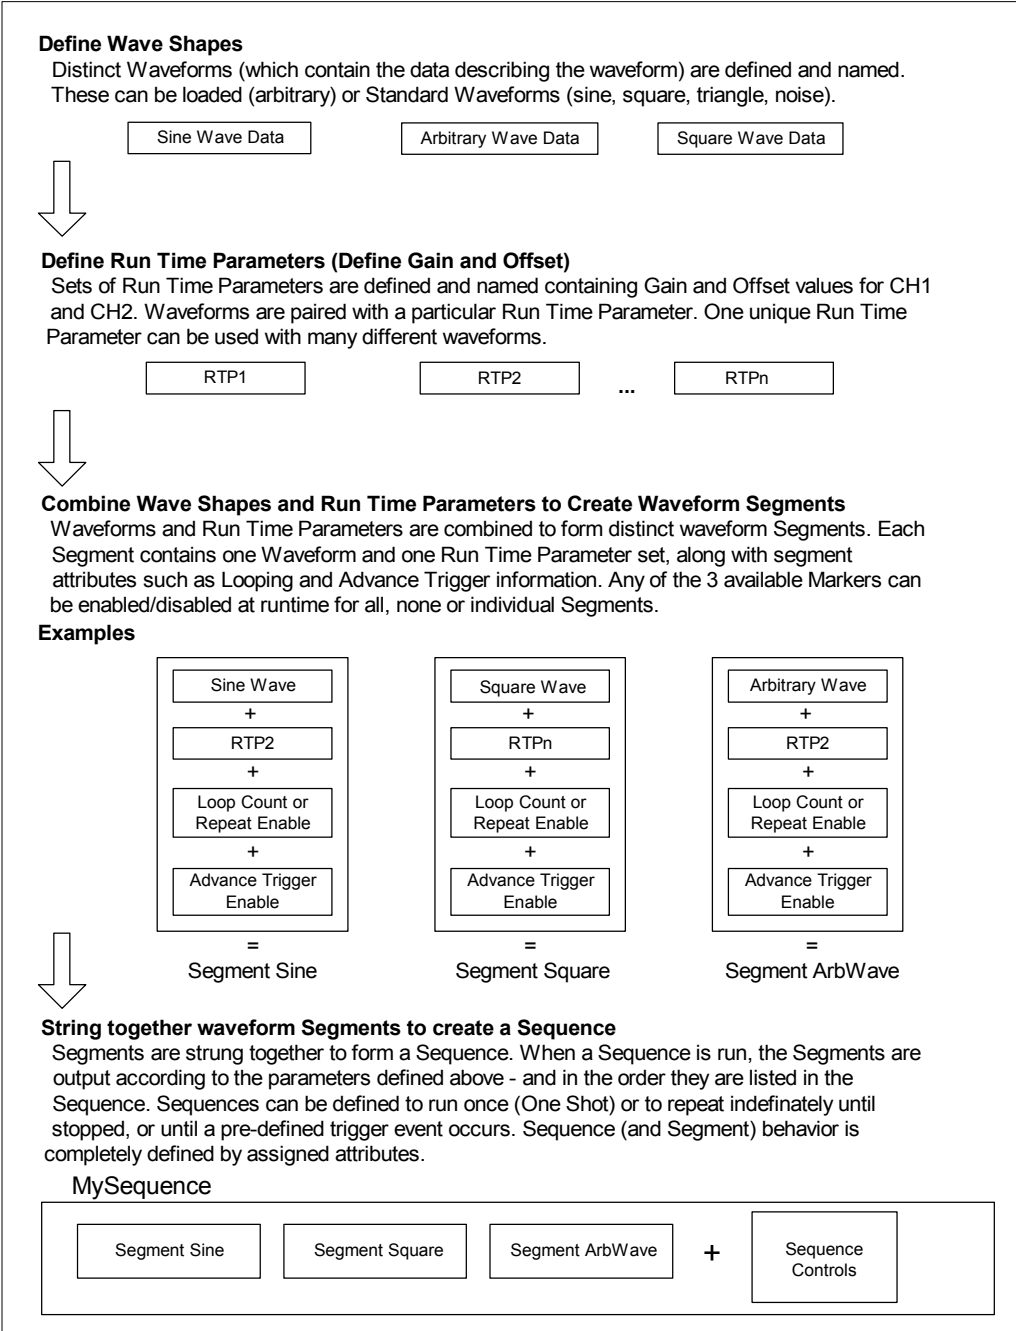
**Define Wave Shapes**

Distinct Waveforms (which contain the data describing the waveform) are defined and named. These can be loaded (arbitrary) or Standard Waveforms (sine, square, triangle, noise).

Sine Wave Data

Arbitrary Wave Data

Square Wave Data

**Define Run Time Parameters (Define Gain and Offset)**

Sets of Run Time Parameters are defined and named containing Gain and Offset values for CH1 and CH2. Waveforms are paired with a particular Run Time Parameter. One unique Run Time Parameter can be used with many different waveforms.

RTP1

RTP2

...

RTPn

**Combine Wave Shapes and Run Time Parameters to Create Waveform Segments**

Waveforms and Run Time Parameters are combined to form distinct waveform Segments. Each Segment contains one Waveform and one Run Time Parameter set, along with segment attributes such as Looping and Advance Trigger information. Any of the 3 available Markers can be enabled/disabled at runtime for all, none or individual Segments.

**Examples**

Sine Wave
+
RTP2
+
Loop Count or Repeat Enable
+
Advance Trigger Enable
=
Segment Sine

Square Wave
+
RTPn
+
Loop Count or Repeat Enable
+
Advance Trigger Enable
=
Segment Square

Arbitrary Wave
+
RTP2
+
Loop Count or Repeat Enable
+
Advance Trigger Enable
=
Segment ArbWave

**String together waveform Segments to create a Sequence**

Segments are strung together to form a Sequence. When a Sequence is run, the Segments are output according to the parameters defined above - and in the order they are listed in the Sequence. Sequences can be defined to run once (One Shot) or to repeat indefinately until stopped, or until a pre-defined trigger event occurs. Sequence (and Segment) behavior is completely defined by assigned attributes.

MySequence

Segment Sine

Segment Square

Segment ArbWave

+

Sequence Controls